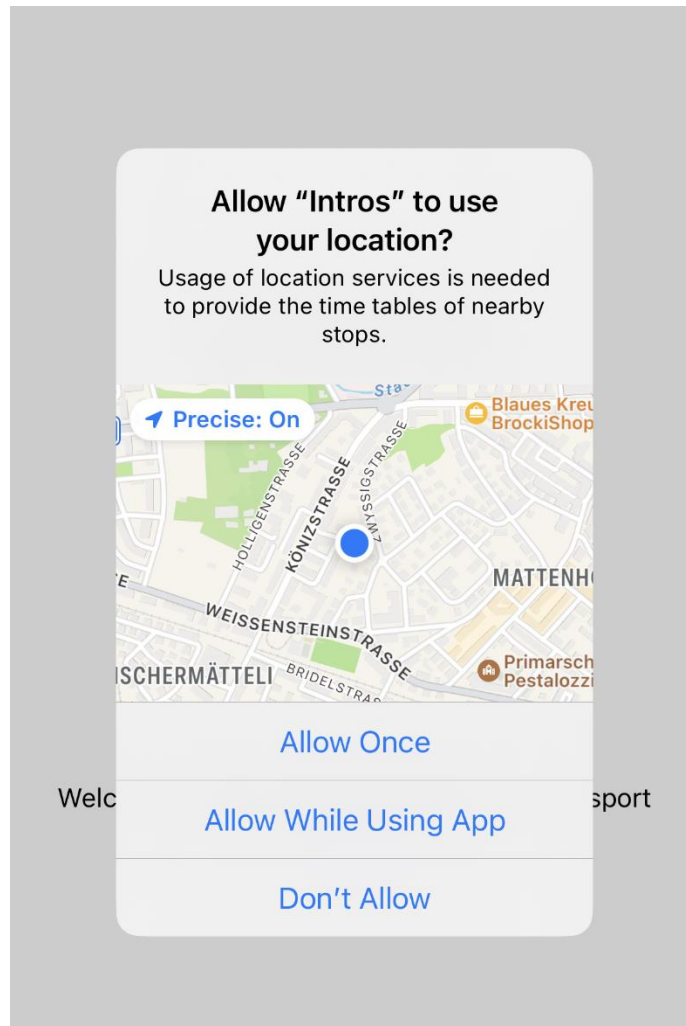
Allow “Intros” to use your location?

Usage of location services is needed to provide the time tables of nearby stops.

Precise: On

Blaues Kreu
BrockiShop

HOLLIGENSTRASSE

KÖNIZSTRASSE

WYSSIGSTRASSE

MATTENH

WEISSENSTEINSTRASSE

SCHERMÄTTELI

BRIDELSTRA

Primarsch
Pestalozzi

Allow Once

Welc

sport

Allow While Using App

Don’t Allow